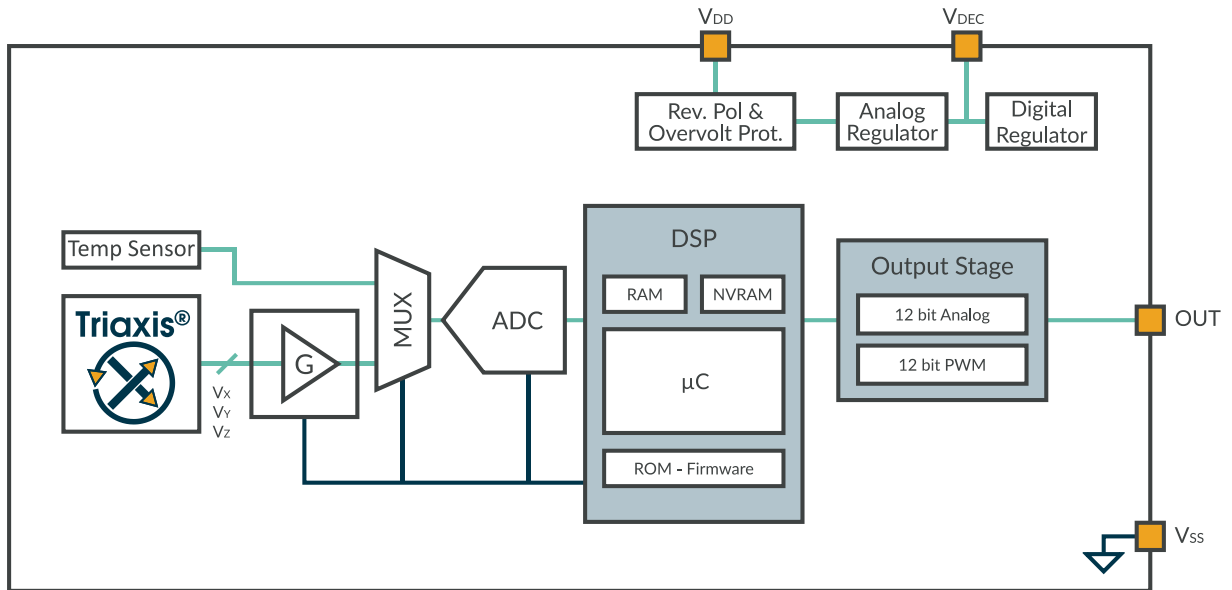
$V_{DD}$

$V_{DEC}$

Rev. Pol & Overvolt Prot.

Analog Regulator

Digital Regulator

Temp Sensor

Triaxis®

$V_X$
$V_Y$
$V_Z$

G

MUX

ADC

DSP

RAM

NVRAM

µC

ROM - Firmware

Output Stage

12 bit Analog

12 bit PWM

OUT

$V_{SS}$